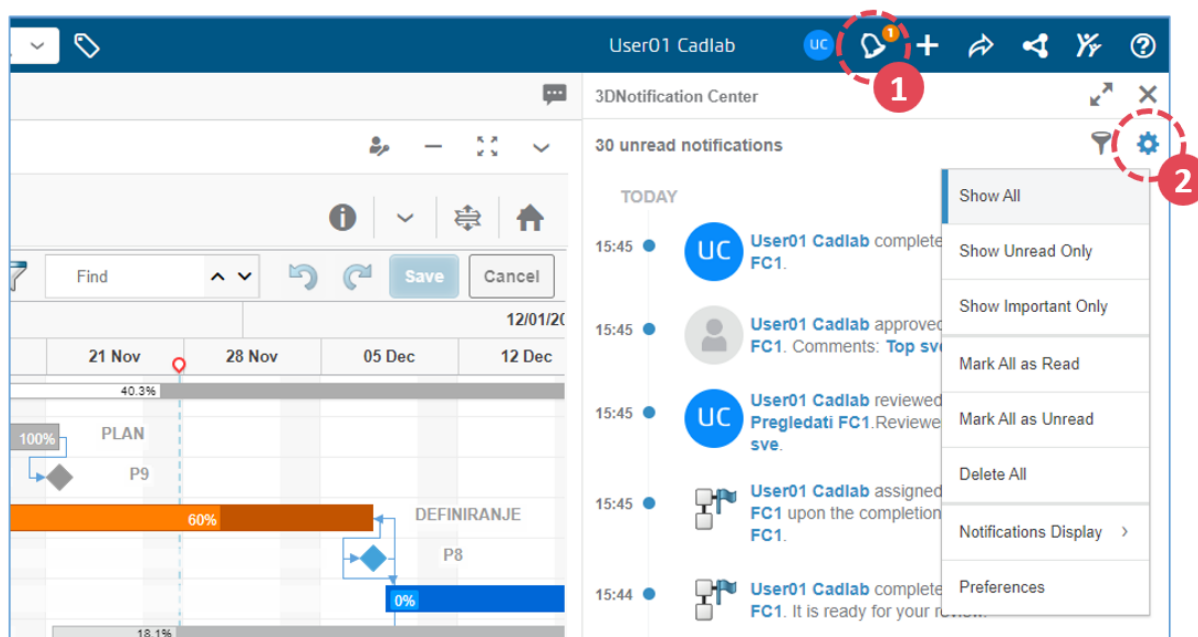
User01 Cadlab UC 1

1

3DNotification Center

2

30 unread notifications

TODAY

15:45 UC User01 Cadlab complete FC1.

15:45 User01 Cadlab approved FC1. Comments: Top sve

15:45 UC User01 Cadlab reviewed Pregledati FC1.Reviewe sve.

15:45 User01 Cadlab assigned FC1 upon the completion FC1.

15:44 User01 Cadlab complete FC1. It is ready for your review.

Show All
Show Unread Only
Show Important Only
Mark All as Read
Mark All as Unread
Delete All
Notifications Display ›
Preferences

Find

Save

Cancel

12/01/20

21 Nov | 28 Nov | 05 Dec | 12 Dec

40.3%

100%

PLAN

P9

60%

DEFINIRANJE

P8

0%

18.1%